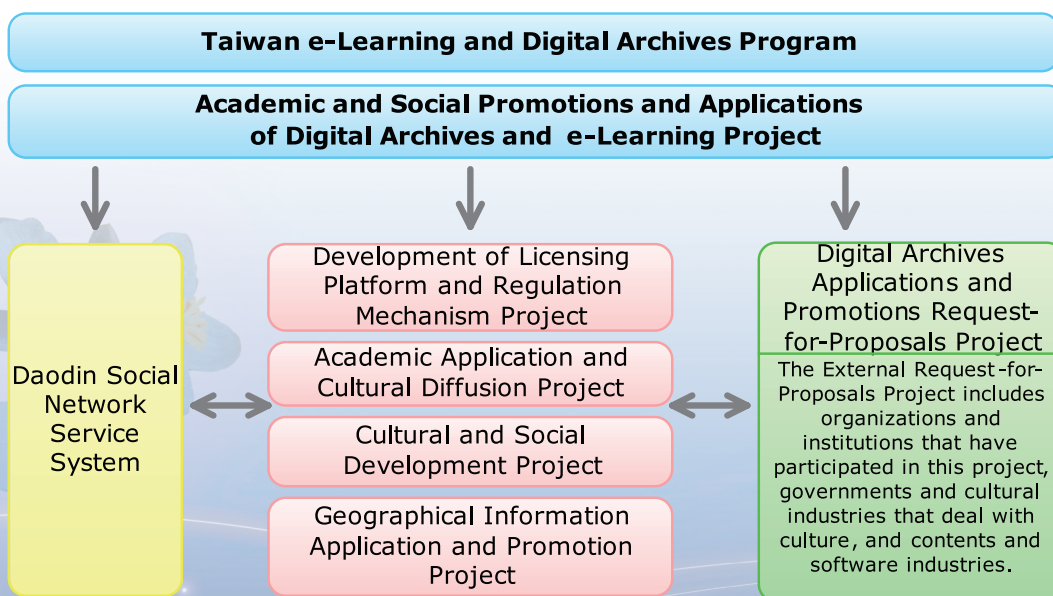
Taiwan e-Learning and Digital Archives Program

Academic and Social Promotions and Applications of Digital Archives and e-Learning Project

Daodin Social Network Service System

Development of Licensing Platform and Regulation Mechanism Project

Academic Application and Cultural Diffusion Project

Cultural and Social Development Project

Geographical Information Application and Promotion Project

Digital Archives Applications and Promotions Request-for-Proposals Project

The External Request-for-Proposals Project includes organizations and institutions that have participated in this project, governments and cultural industries that deal with culture, and contents and software industries.